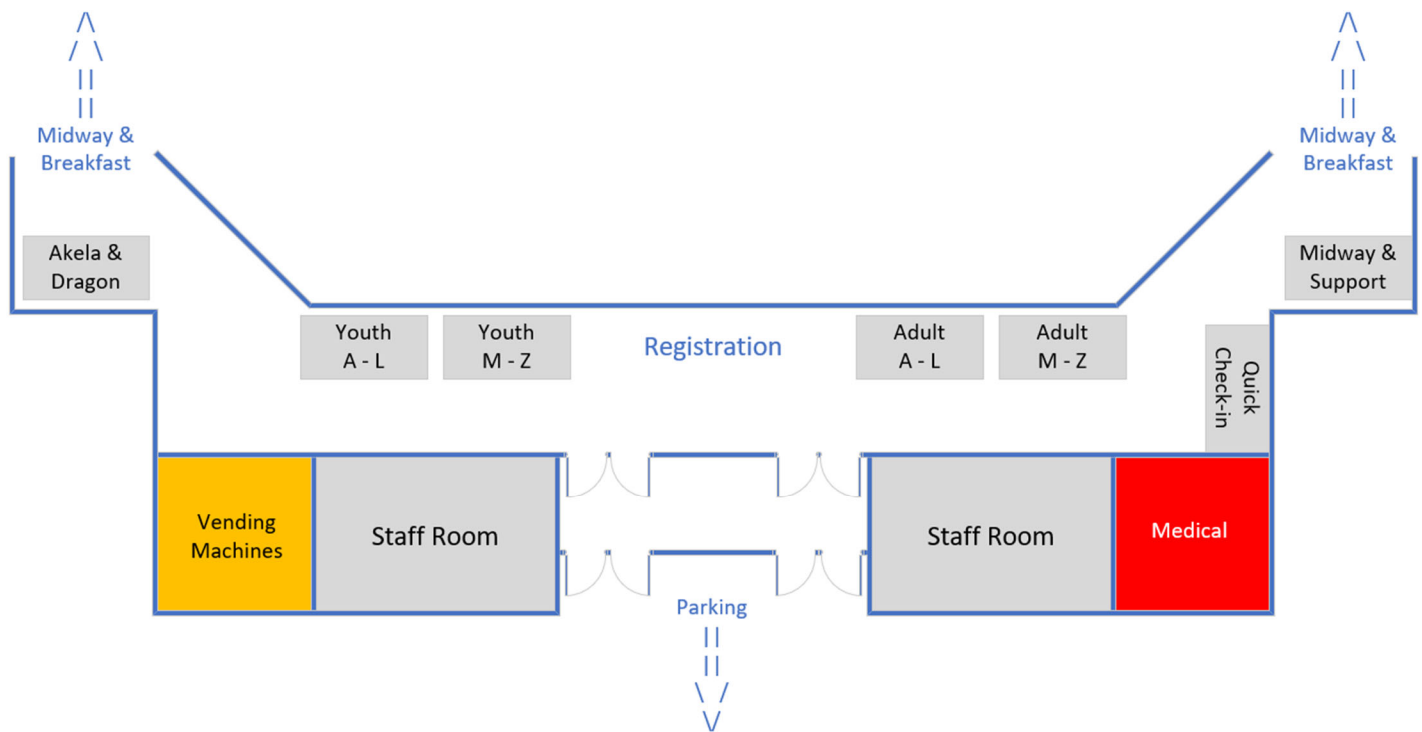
Midway & Breakfast

Midway & Breakfast

Akela & Dragon

Midway & Support

Youth A - L

Youth M - Z

Registration

Adult A - L

Adult M - Z

Quick Check-in

Vending Machines

Staff Room

Staff Room

Medical

Parking